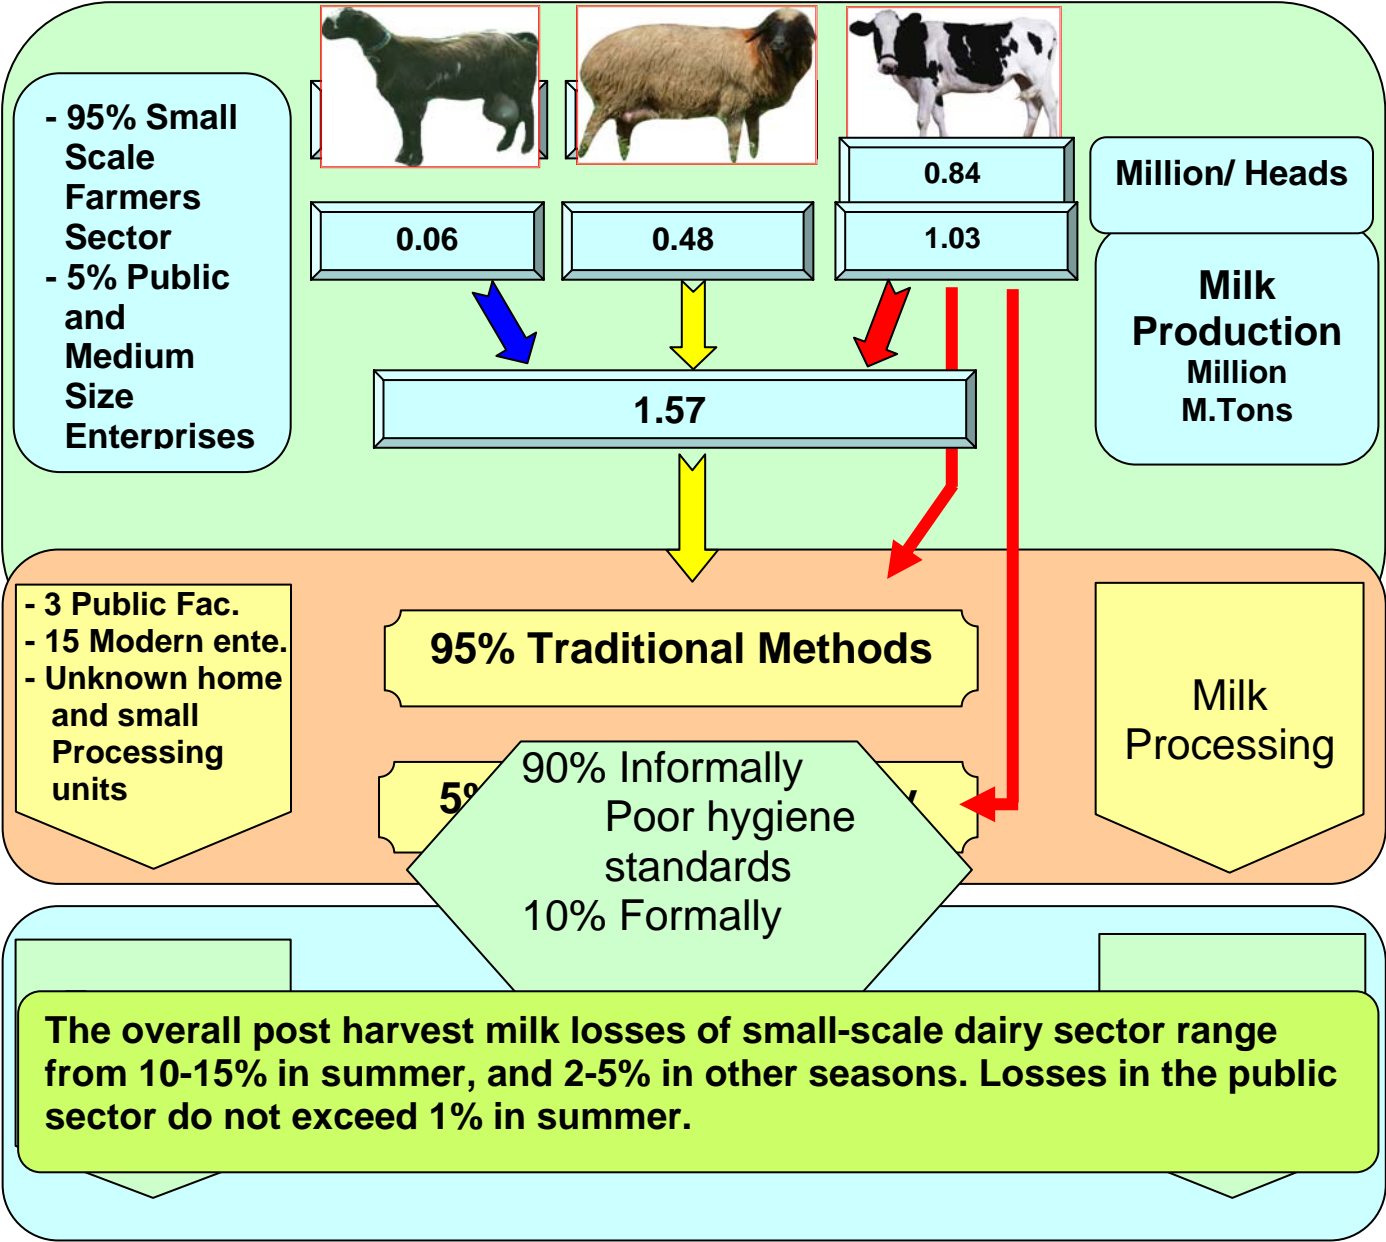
- 95% Small Scale Farmers Sector
- 5% Public and Medium Size Enterprises

0.84

Million/ Heads

0.06

0.48

1.03

Milk Production Million M.Tons

1.57

- 3 Public Fac.
- 15 Modern ente.
- Unknown home and small Processing units

95% Traditional Methods

5% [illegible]

90% Informally
Poor hygiene standards
10% Formally

Milk Processing

The overall post harvest milk losses of small-scale dairy sector range from 10-15% in summer, and 2-5% in other seasons. Losses in the public sector do not exceed 1% in summer.